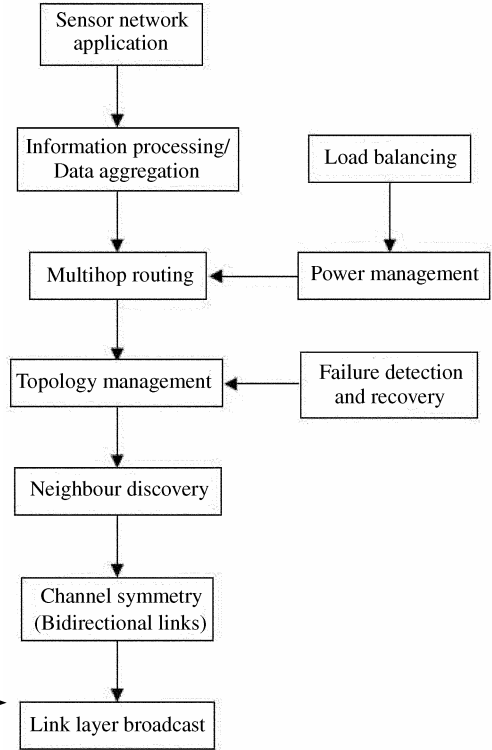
Sensor network application

Information processing/ Data aggregation

Load balancing

Multihop routing

Power management

Topology management

Failure detection and recovery

Neighbour discovery

Channel symmetry (Bidirectional links)

Link layer broadcast